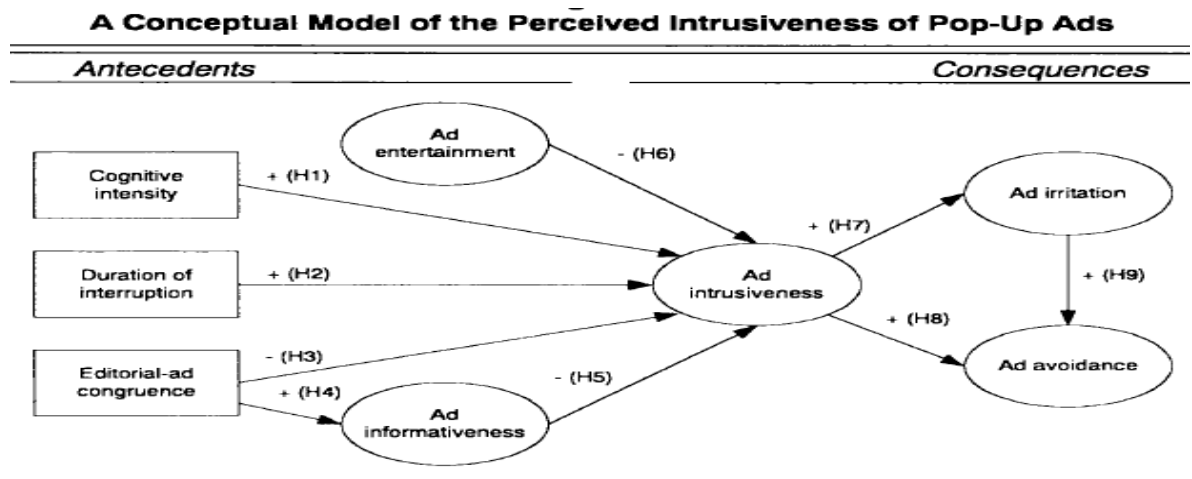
A Conceptual Model of the Perceived Intrusiveness of Pop-Up Ads

Antecedents

Consequences

Ad entertainment

- (H6)

Cognitive intensity

+ (H1)

Ad irritation

+ (H7)

Duration of interruption

+ (H2)

Ad intrusiveness

+ (H9)

+ (H8)

Editorial-ad congruence

- (H3)

+ (H4)

- (H5)

Ad avoidance

Ad informativeness